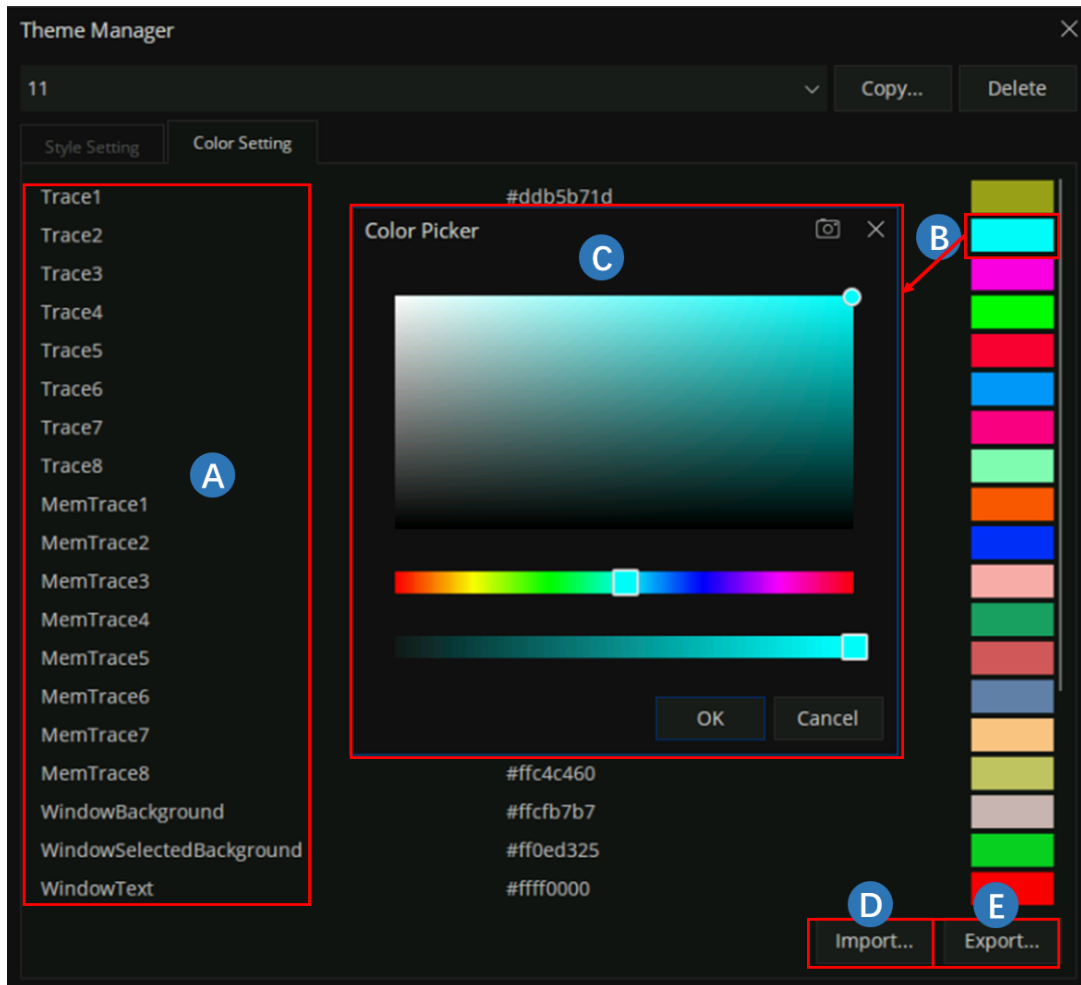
Theme Manager

11

Copy...

Delete

Style Setting

Color Setting

Trace1
Trace2
Trace3
Trace4
Trace5
Trace6
Trace7
Trace8
MemTrace1
MemTrace2
MemTrace3
MemTrace4
MemTrace5
MemTrace6
MemTrace7
MemTrace8
WindowBackground
WindowSelectedBackground
WindowText

A

#ddb5b71d

Color Picker

C

B

OK

Cancel

#ffc4c460
#ffcfb7b7
#ff0ed325
#ffff0000

D

E

Import...

Export...